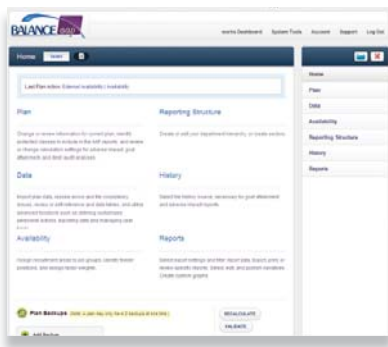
BALANCE

Home

Last Plan action: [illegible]

Plan

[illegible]

Reporting Structure

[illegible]

Data

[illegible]

History

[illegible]

Availability

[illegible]

Reports

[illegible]

Plan Backups

RECALCULATE

VALIDATE

Add Backup

Home
Plan
Data
Availability
Reporting Structure
History
Reports